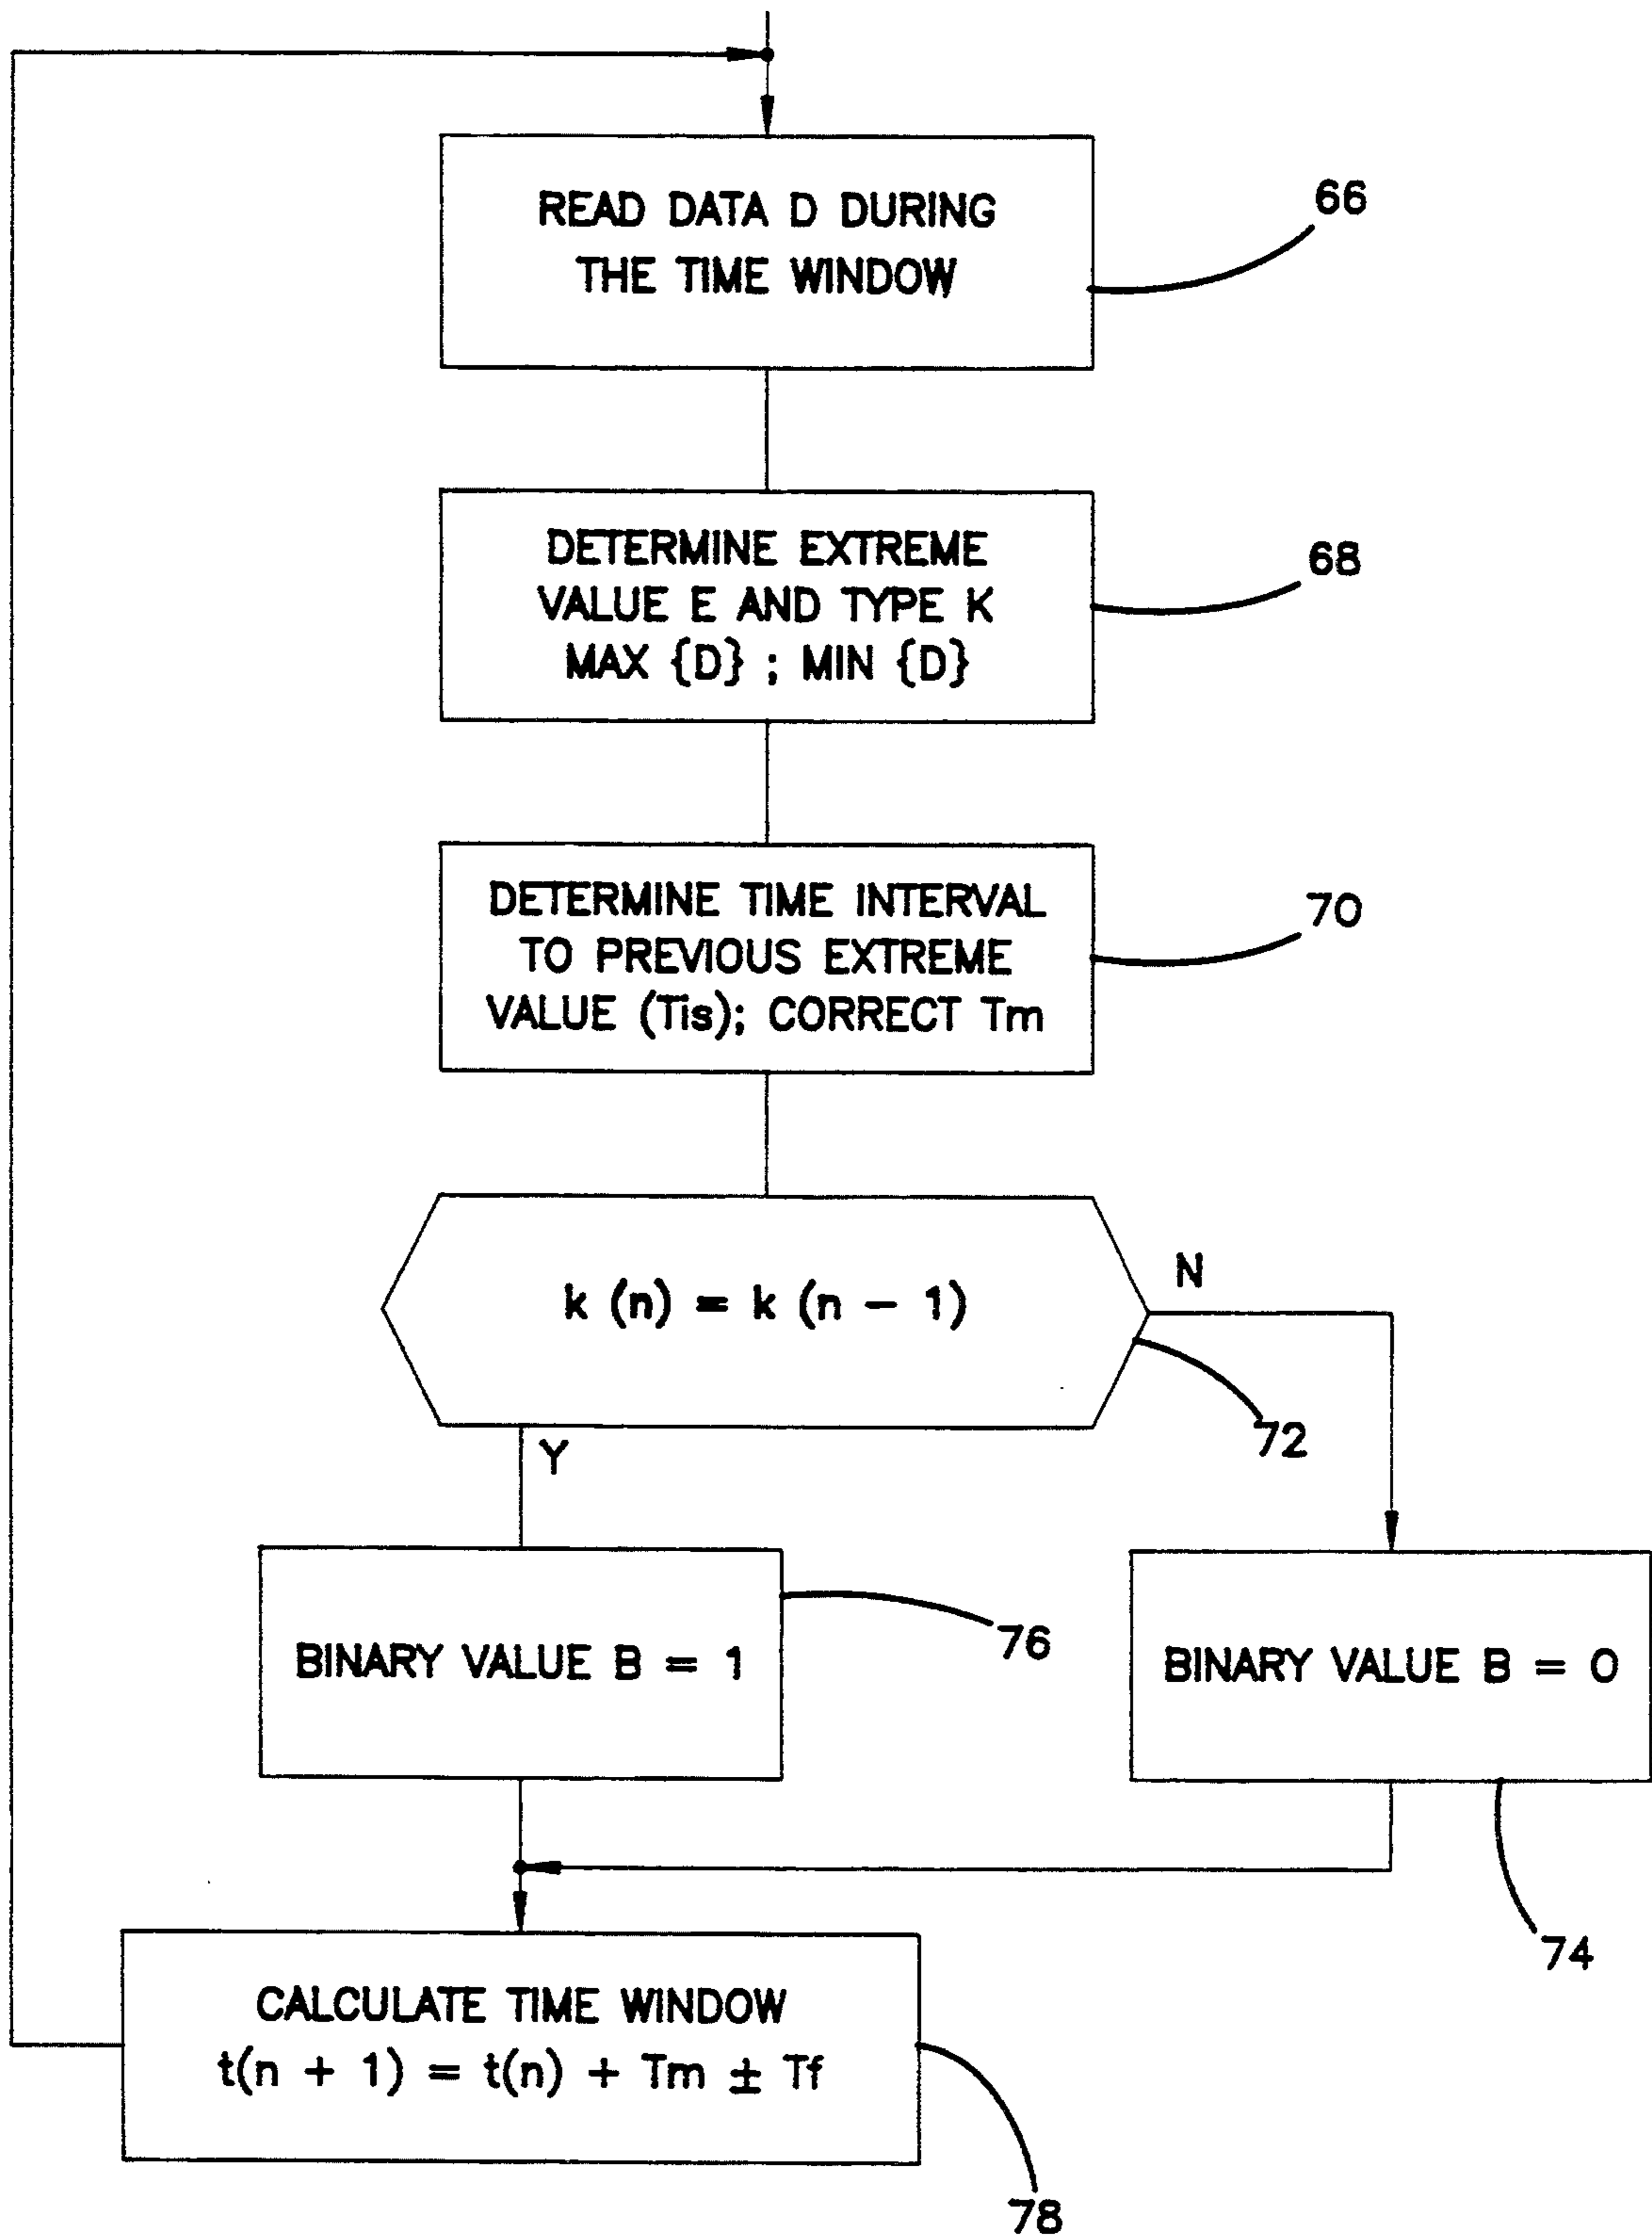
READ DATA D DURING THE TIME WINDOW

66

DETERMINE EXTREME VALUE E AND TYPE K MAX {D} ; MIN {D}

68

DETERMINE TIME INTERVAL TO PREVIOUS EXTREME VALUE (Tis); CORRECT Tm

70

$k(n) = k(n-1)$

N

72

Y

BINARY VALUE B = 1

76

BINARY VALUE B = 0

74

CALCULATE TIME WINDOW
$t(n+1) = t(n) + Tm \pm Tf$

78